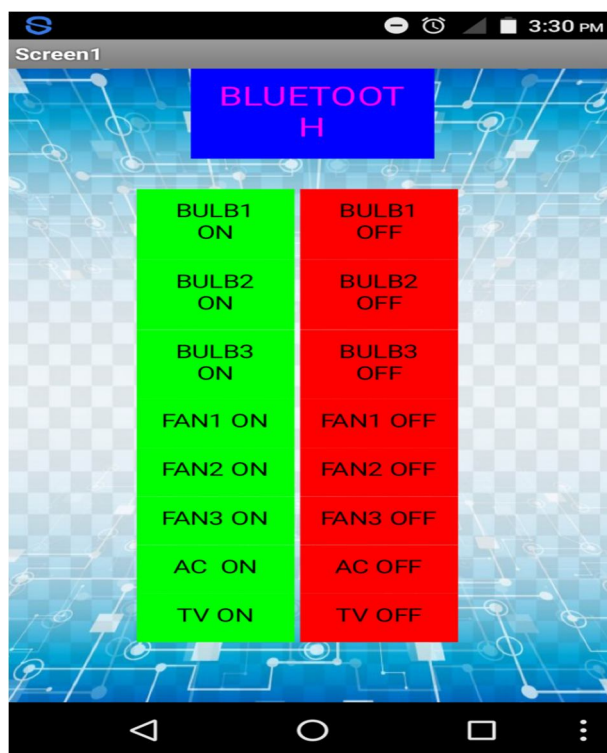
3:30 PM

Screen1

BLUETOOTH

| BULB1 ON | BULB1 OFF |
|---|---|
| BULB2 ON | BULB2 OFF |
| BULB3 ON | BULB3 OFF |
| FAN1 ON | FAN1 OFF |
| FAN2 ON | FAN2 OFF |
| FAN3 ON | FAN3 OFF |
| AC ON | AC OFF |
| TV ON | TV OFF |